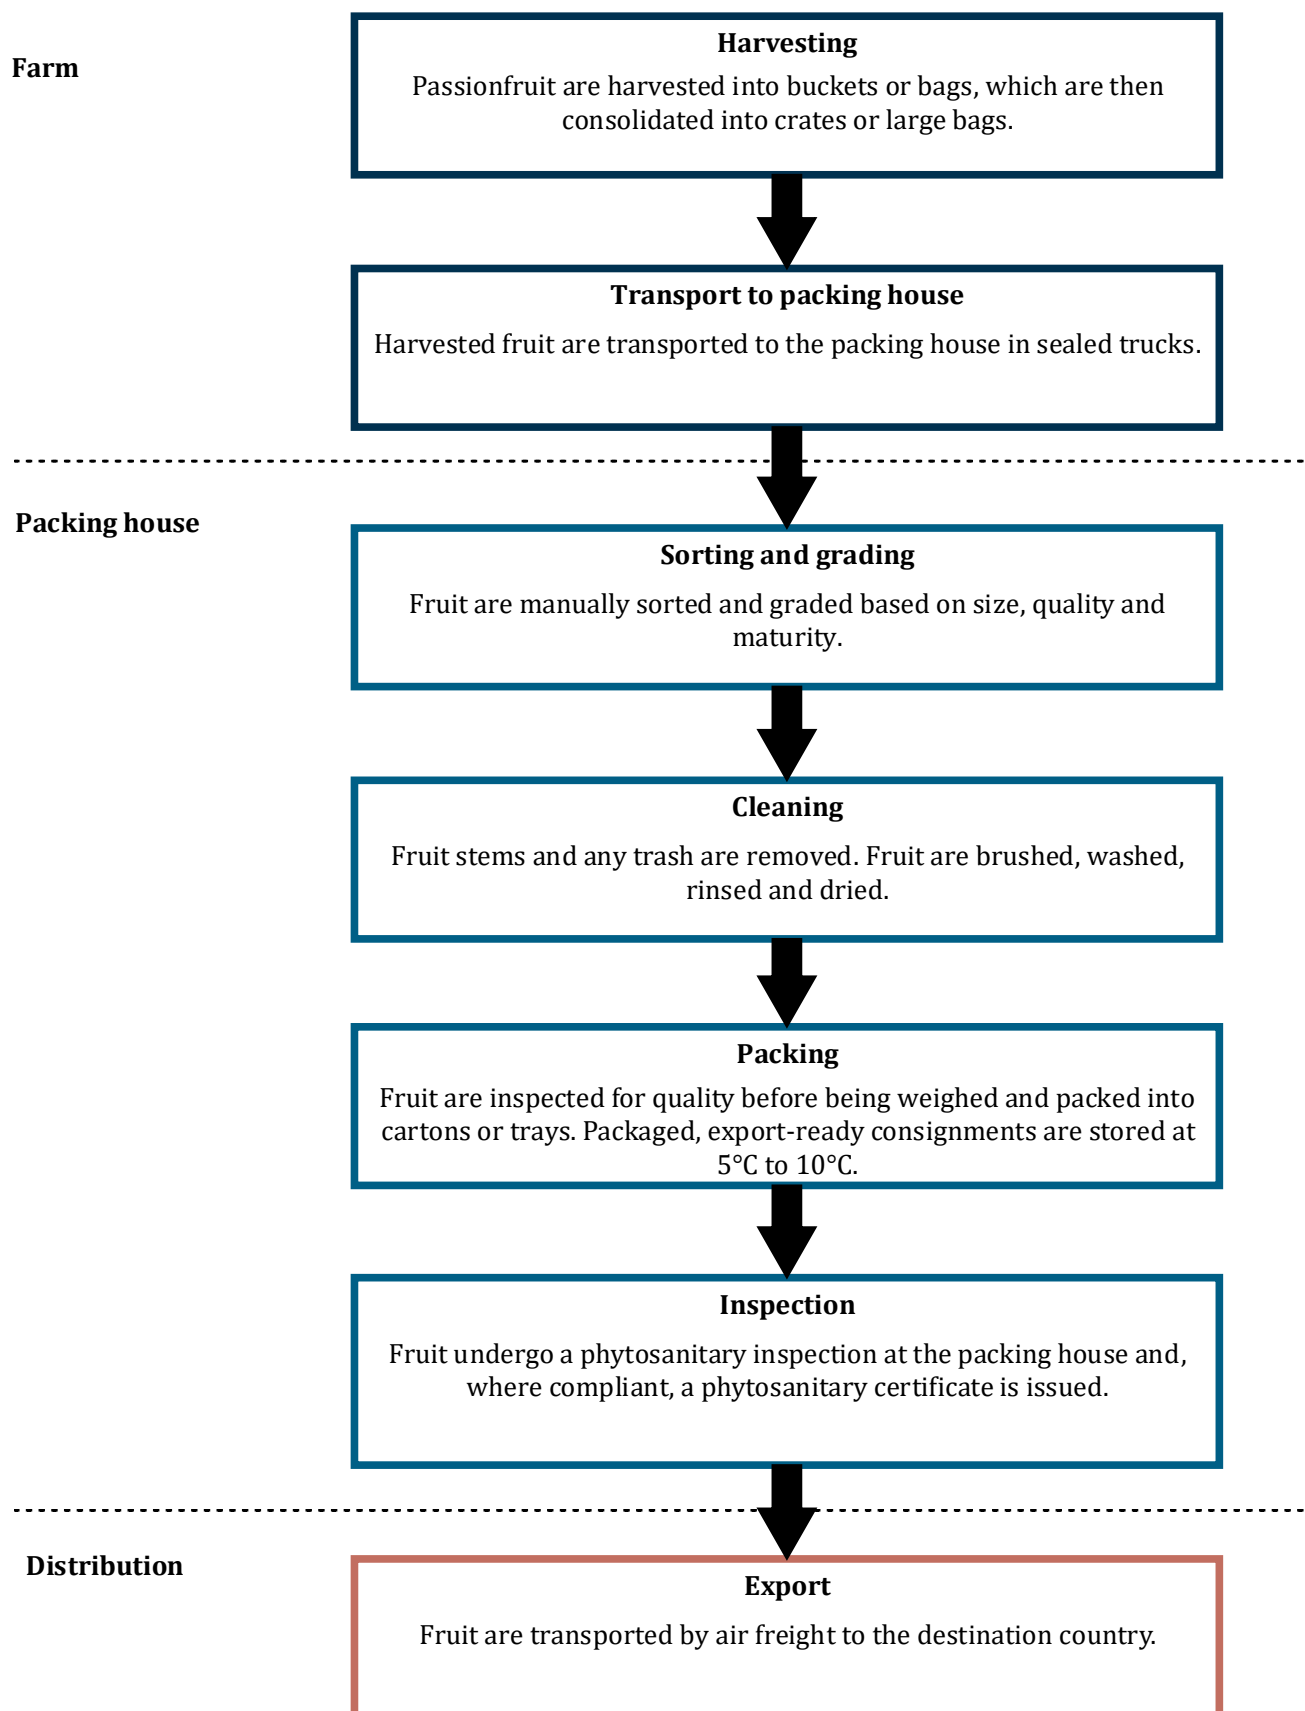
Farm

Harvesting

Passionfruit are harvested into buckets or bags, which are then consolidated into crates or large bags.

Transport to packing house

Harvested fruit are transported to the packing house in sealed trucks.

Packing house

Sorting and grading

Fruit are manually sorted and graded based on size, quality and maturity.

Cleaning

Fruit stems and any trash are removed. Fruit are brushed, washed, rinsed and dried.

Packing

Fruit are inspected for quality before being weighed and packed into cartons or trays. Packaged, export-ready consignments are stored at 5°C to 10°C.

Inspection

Fruit undergo a phytosanitary inspection at the packing house and, where compliant, a phytosanitary certificate is issued.

Distribution

Export

Fruit are transported by air freight to the destination country.